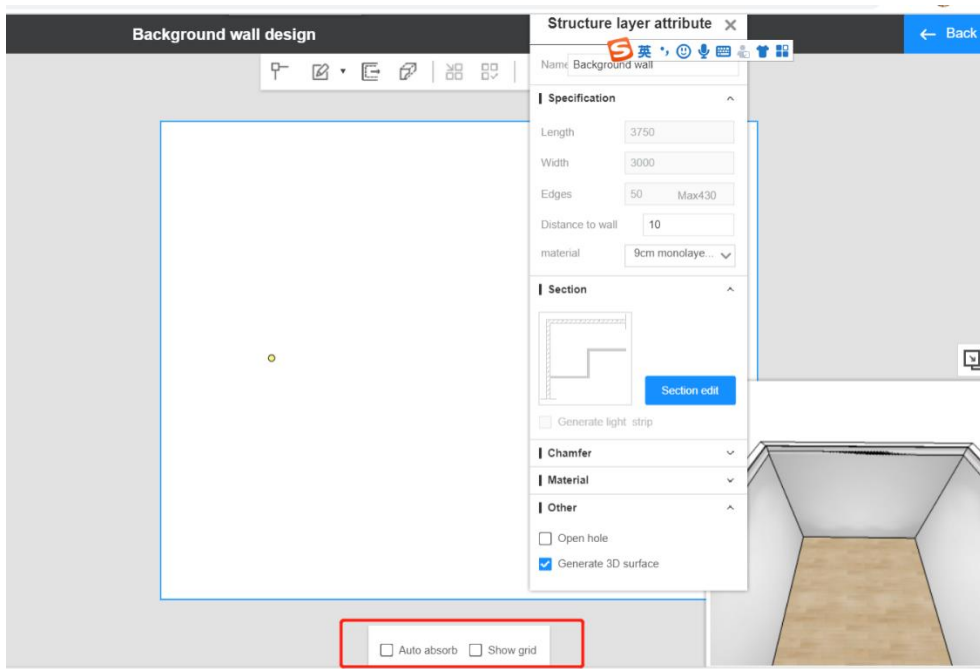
Background wall design

Structure layer attribute ✕

← Back

英

Name Background wall

Specification

Length 3750

Width 3000

Edges 50 Max430

Distance to wall 10

material 9cm monolaye...

Section

Section edit

Generate light strip

Chamfer

Material

Other

Open hole

Generate 3D surface

Auto absorb Show grid